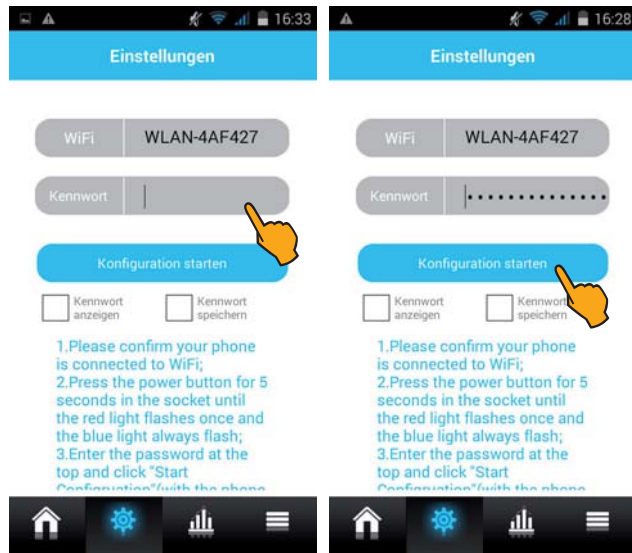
16:33

Einstellungen

WiFi WLAN-4AF427

Kennwort

Konfiguration starten

Kennwort anzeigen

Kennwort speichern

1.Please confirm your phone is connected to WiFi;
2.Press the power button for 5 seconds in the socket until the red light flashes once and the blue light always flash;
3.Enter the password at the top and click "Start Configuration"(with the phone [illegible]

16:28

Einstellungen

WiFi WLAN-4AF427

Kennwort ••••••••••••••

Konfiguration starten

Kennwort anzeigen

Kennwort speichern

1.Please confirm your phone is connected to WiFi;
2.Press the power button for 5 seconds in the socket until the red light flashes once and the blue light always flash;
3.Enter the password at the top and click "Start Configuration"(with the phone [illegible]